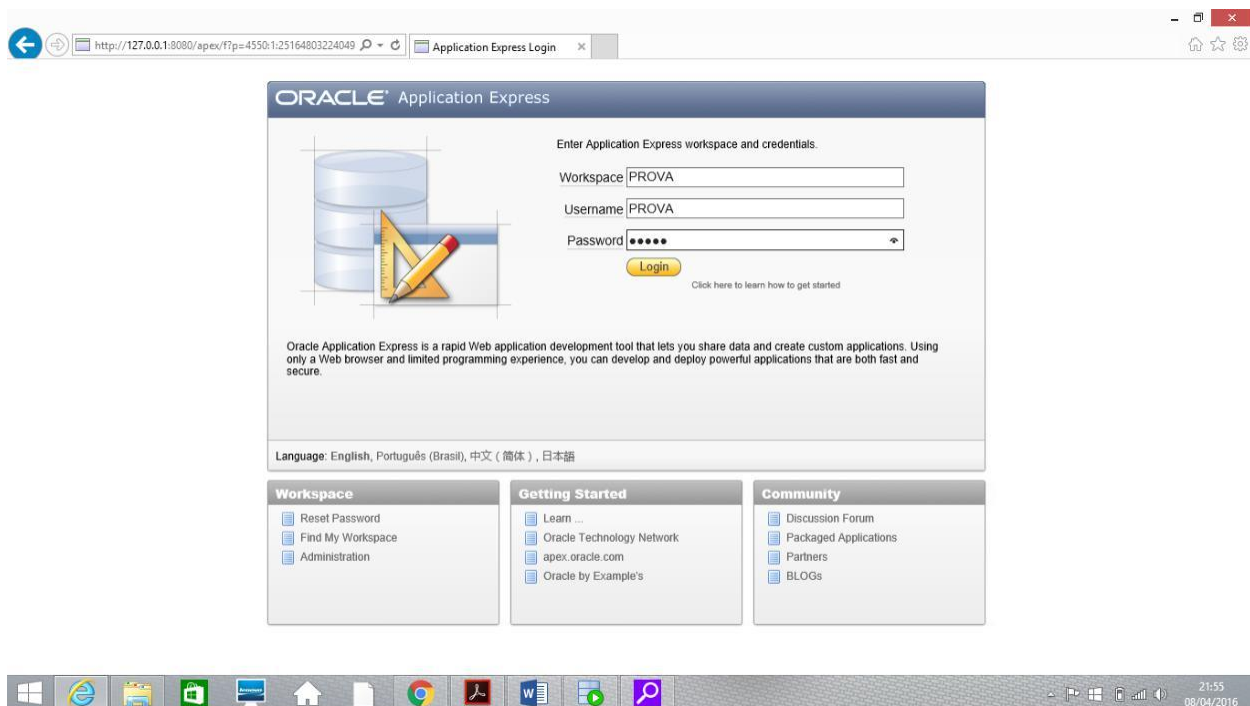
http://127.0.0.1:8080/apex/f?p=4550:1:25164803224049

Application Express Login

ORACLE Application Express

Enter Application Express workspace and credentials.

Workspace PROVA

Username PROVA

Password •••••

Login

Click here to learn how to get started

Oracle Application Express is a rapid Web application development tool that lets you share data and create custom applications. Using only a Web browser and limited programming experience, you can develop and deploy powerful applications that are both fast and secure.

Language: English, Português (Brasil), 中文 ( 简体 ) , 日本語

Workspace

Reset Password

Find My Workspace

Administration

Getting Started

Learn ...

Oracle Technology Network

apex.oracle.com

Oracle by Example's

Community

Discussion Forum

Packaged Applications

Partners

BLOGs

21:55
08/04/2016